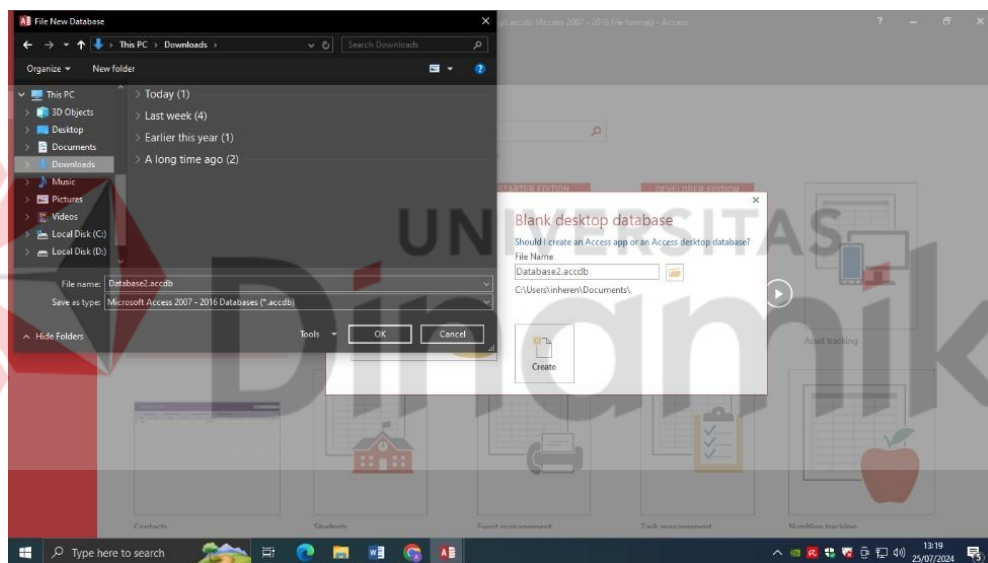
File New Database

This PC › Downloads ›

Search Downloads

Organize ▾ New folder

This PC
3D Objects
Desktop
Documents
Downloads
Music
Pictures
Videos
Local Disk (C:)
Local Disk (D:)

Today (1)
Last week (4)
Earlier this year (1)
A long time ago (2)

File name: Database2.accdb
Save as type: Microsoft Access 2007 - 2016 Databases (*.accdb)

Hide Folders

Tools ▾ OK Cancel

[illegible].accdb (Access 2007 - 2016 file format) - Access

? – ×

STARTER EDITION

DEVELOPER EDITION

Blank desktop database
Should I create an Access app or an Access desktop database?
File Name
Database2.accdb
C:\Users\inheren\Documents\

Create

Asset tracking

Contacts
Students
Event management
Task management
Nutrition tracking

UNIVERSITAS
Dinamika

Type here to search

13:19
25/07/2024